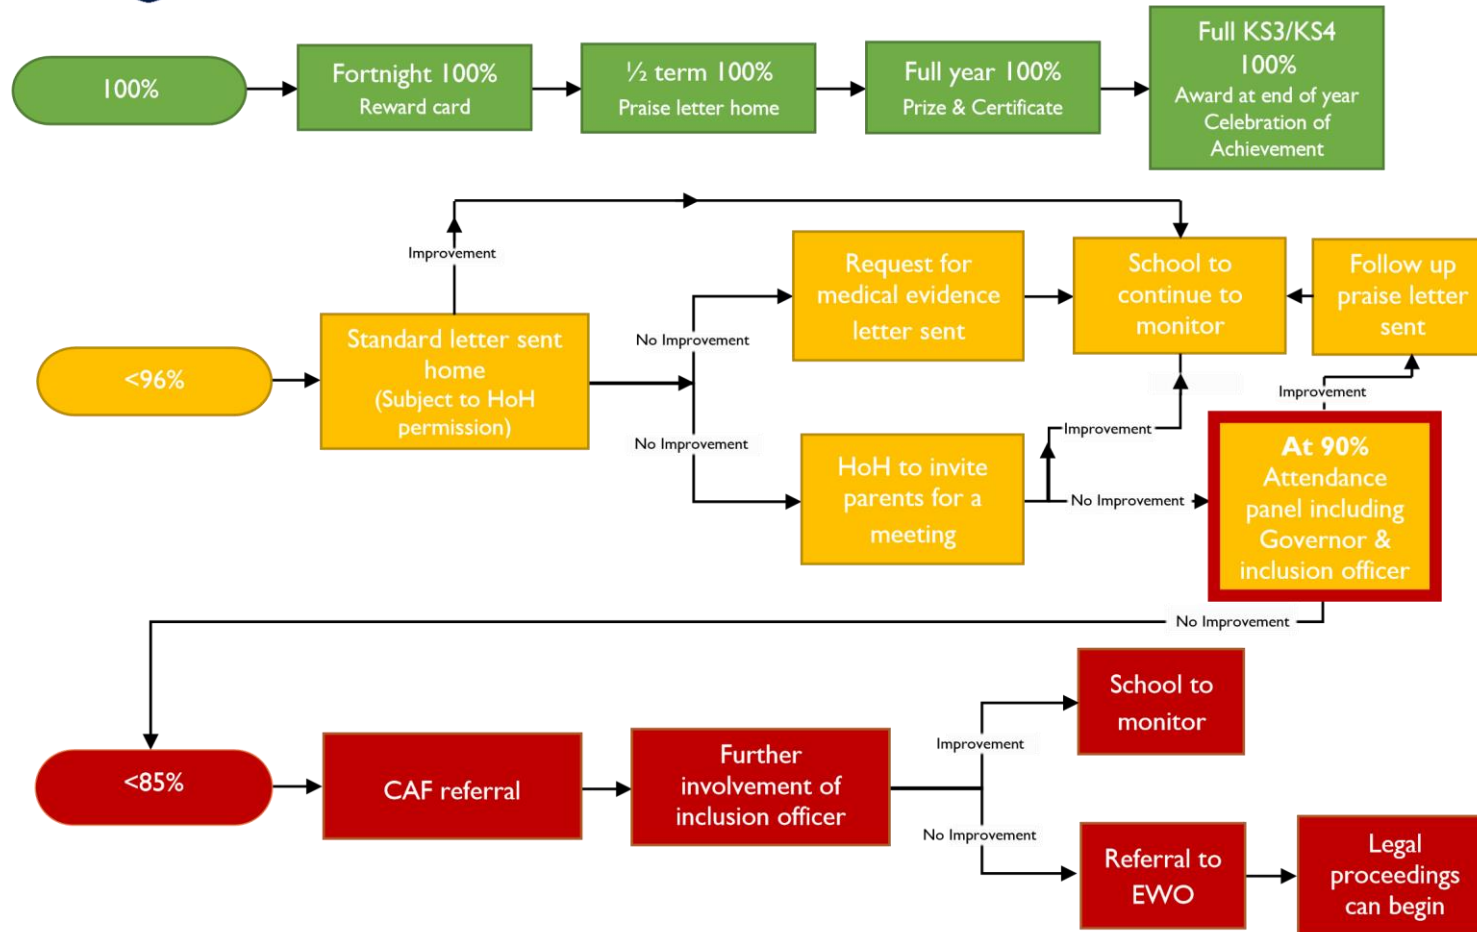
100%

Fortnight 100%
Reward card

½ term 100%
Praise letter home

Full year 100%
Prize & Certificate

Full KS3/KS4 100%
Award at end of year Celebration of Achievement

Improvement

<96%

Standard letter sent home
(Subject to HoH permission)

No Improvement

Request for medical evidence letter sent

School to continue to monitor

Follow up praise letter sent

No Improvement

HoH to invite parents for a meeting

Improvement

No Improvement

Improvement

At 90%
Attendance panel including Governor & inclusion officer

No Improvement

<85%

CAF referral

Further involvement of inclusion officer

Improvement

School to monitor

No Improvement

Referral to EWO

Legal proceedings can begin